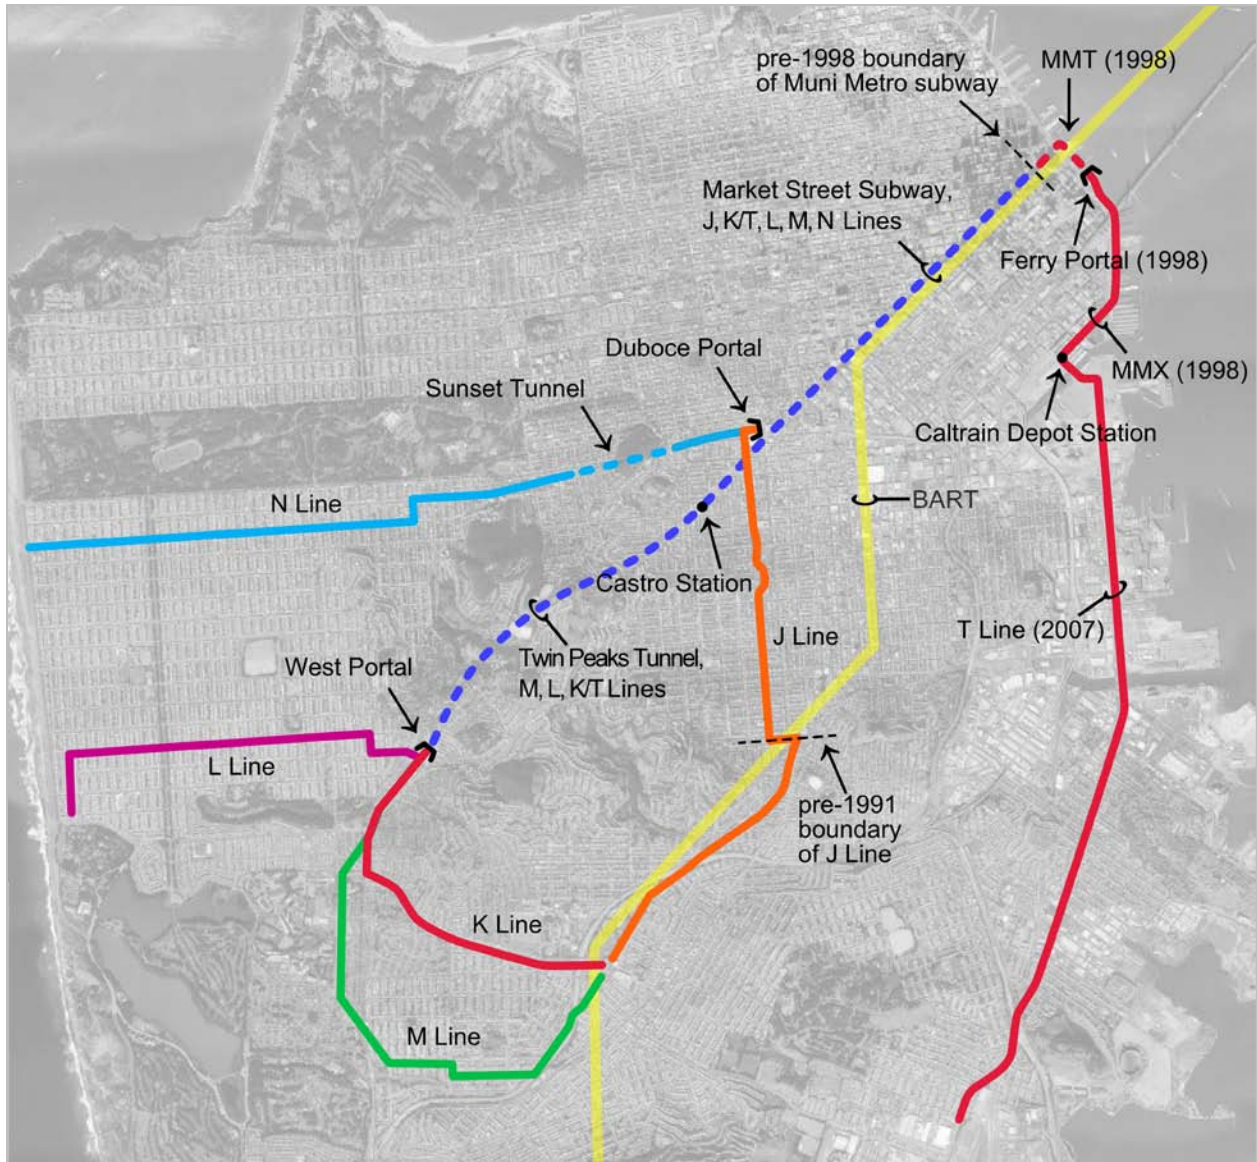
pre-1998 boundary of Muni Metro subway

MMT (1998)

Market Street Subway, J, K/T, L, M, N Lines

Ferry Portal (1998)

Duboce Portal

Sunset Tunnel

MMX (1998)

Caltrain Depot Station

N Line

BART

Castro Station

J Line

T Line (2007)

West Portal

Twin Peaks Tunnel, M, L, K/T Lines

L Line

pre-1991 boundary of J Line

K Line

M Line